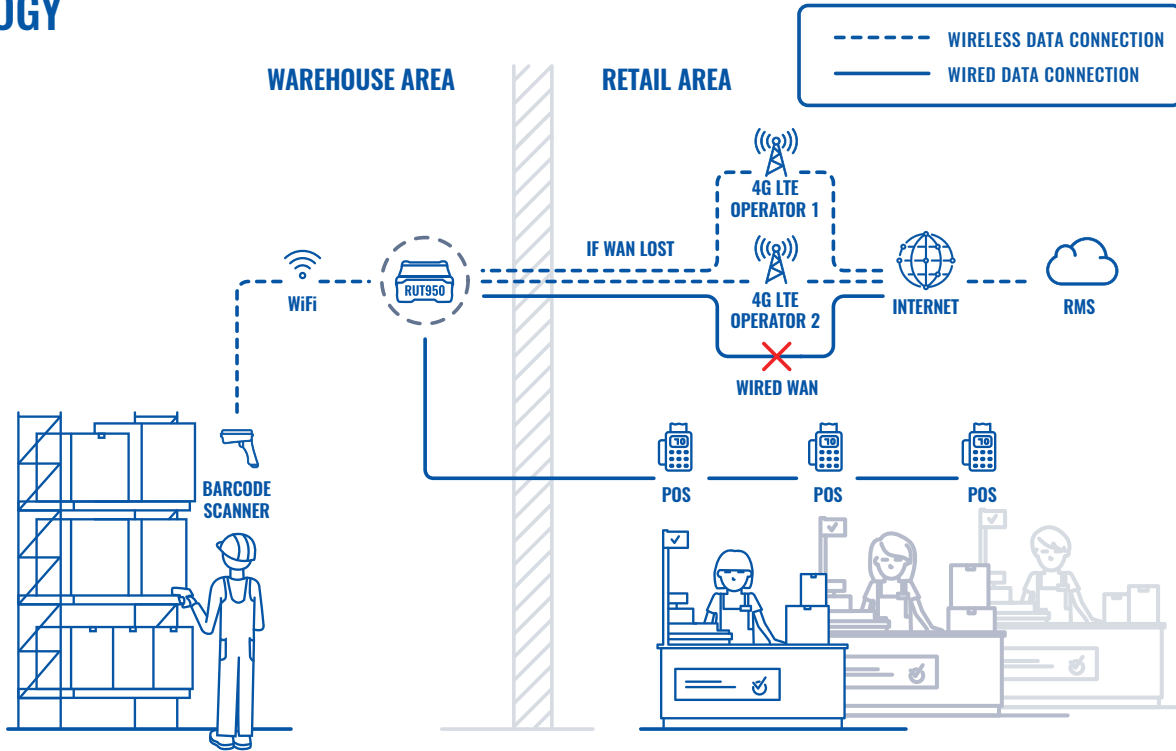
OGY

WIRELESS DATA CONNECTION
WIRED DATA CONNECTION

WAREHOUSE AREA

RETAIL AREA

4G LTE
OPERATOR 1

IF WAN LOST

RUT950

WiFi

4G LTE
OPERATOR 2

INTERNET

RMS

WIRED WAN

BARCODE
SCANNER

POS

POS

POS